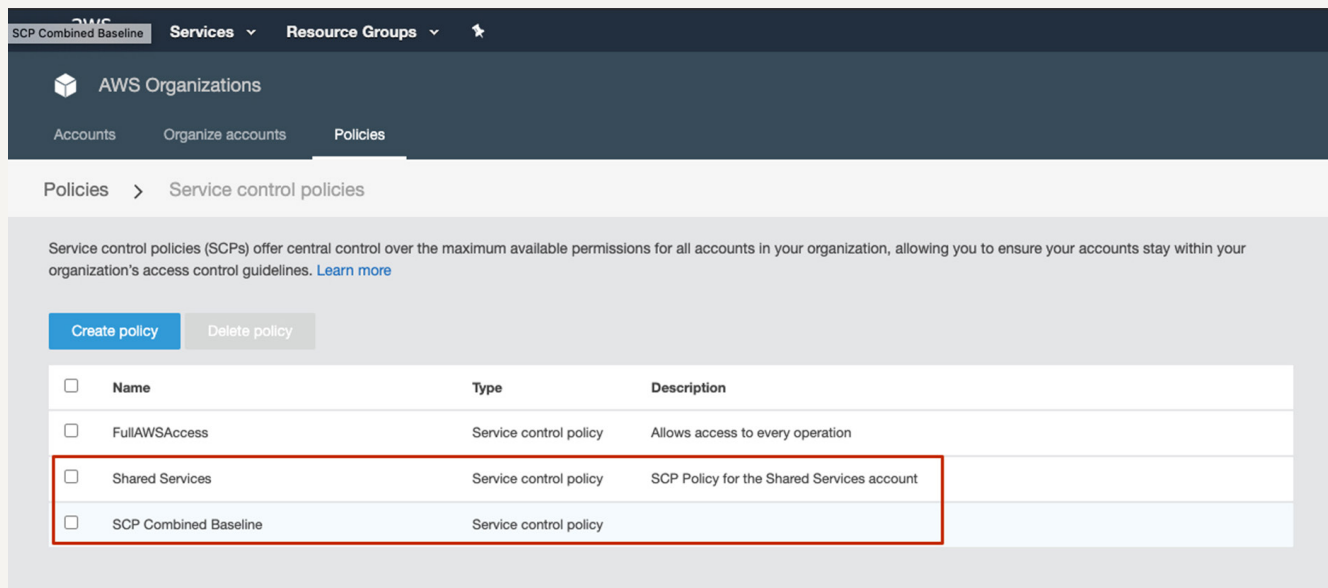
SCP Combined Baseline Services Resource Groups

AWS Organizations

Accounts Organize accounts Policies

Policies > Service control policies

Service control policies (SCPs) offer central control over the maximum available permissions for all accounts in your organization, allowing you to ensure your accounts stay within your organization's access control guidelines. Learn more

Create policy Delete policy

| | Name | Type | Description |
|---|---|---|---|
| ☐ | FullAWSAccess | Service control policy | Allows access to every operation |
| ☐ | Shared Services | Service control policy | SCP Policy for the Shared Services account |
| ☐ | SCP Combined Baseline | Service control policy | |